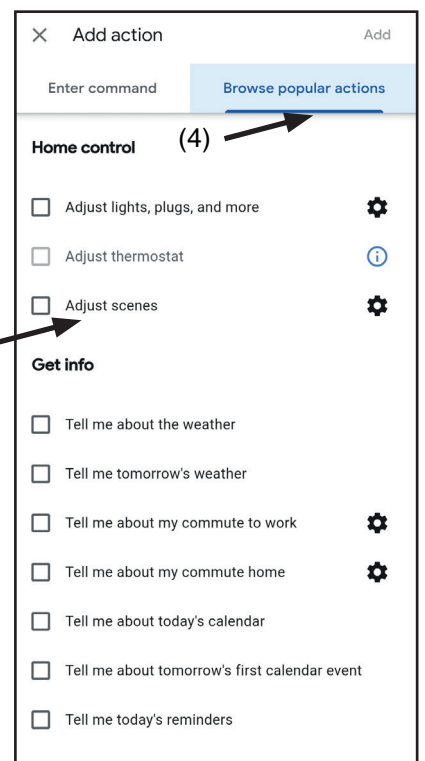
× Add action Add

Enter command Browse popular actions

(4)

Home control

Adjust lights, plugs, and more

Adjust thermostat

Adjust scenes

Get info

Tell me about the weather

Tell me tomorrow's weather

Tell me about my commute to work

Tell me about my commute home

Tell me about today's calendar

Tell me about tomorrow's first calendar event

Tell me today's reminders